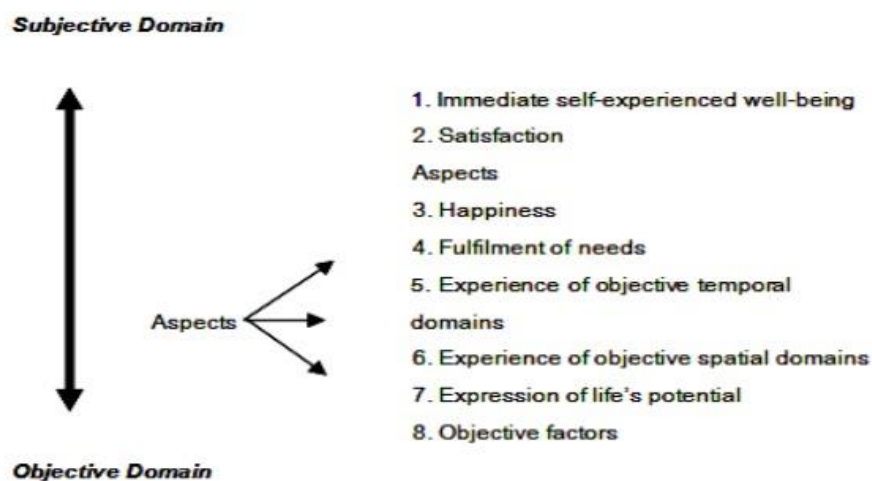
Subjective Domain

1. Immediate self-experienced well-being
2. Satisfaction
Aspects
3. Happiness
4. Fulfilment of needs
5. Experience of objective temporal domains
6. Experience of objective spatial domains
7. Expression of life's potential
8. Objective factors

Aspects

Objective Domain